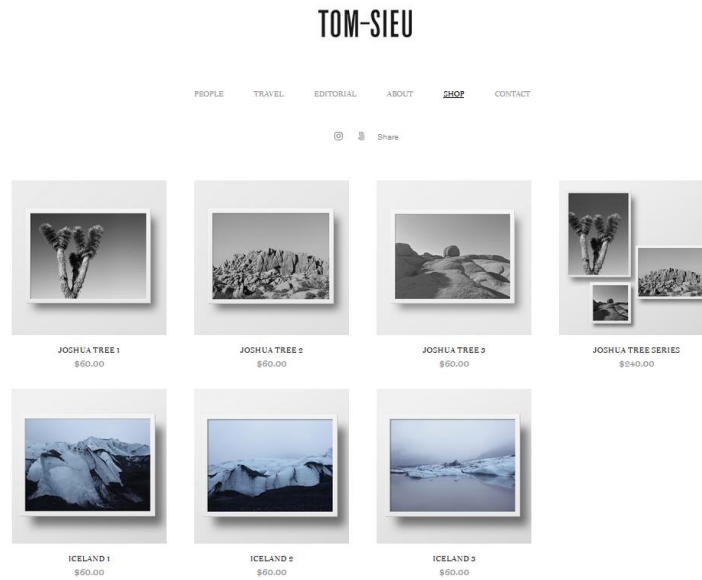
TOM-SIEU

PEOPLE TRAVEL EDITORIAL ABOUT SHOP CONTACT

Share

JOSHUA TREE 1
$60.00

JOSHUA TREE 2
$60.00

JOSHUA TREE 3
$60.00

JOSHUA TREE SERIES
$240.00

ICELAND 1
$60.00

ICELAND 2
$60.00

ICELAND 3
$60.00